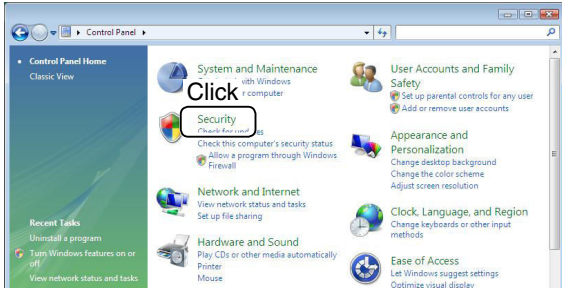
Control Panel

Control Panel Home
Classic View

System and Maintenance
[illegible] with Windows
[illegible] r computer

Click

Security
Check for upd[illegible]es
Check this computer's security status
Allow a program through Windows Firewall

Network and Internet
View network status and tasks
Set up file sharing

Hardware and Sound
Play CDs or other media automatically
Printer
Mouse

User Accounts and Family Safety
Set up parental controls for any user
Add or remove user accounts

Appearance and Personalization
Change desktop background
Change the color scheme
Adjust screen resolution

Clock, Language, and Region
Change keyboards or other input methods

Ease of Access
Let Windows suggest settings
Optimize visual display

Recent Tasks
Uninstall a program
Turn Windows features on or off
View network status and tasks